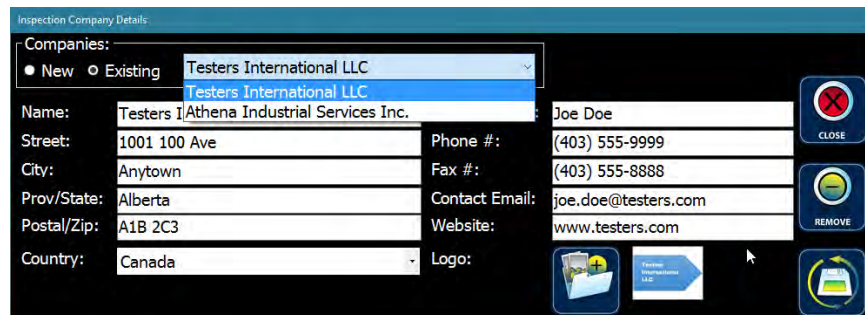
Inspection Company Details

Companies:
New Existing

Testers International LLC
Testers International LLC
Athena Industrial Services Inc.

Name: Testers I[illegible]
Street: 1001 100 Ave
City: Anytown
Prov/State: Alberta
Postal/Zip: A1B 2C3
Country: Canada

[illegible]: Joe Doe
Phone #: (403) 555-9999
Fax #: (403) 555-8888
Contact Email: joe.doe@testers.com
Website: www.testers.com
Logo:

Testers International LLC

CLOSE
REMOVE